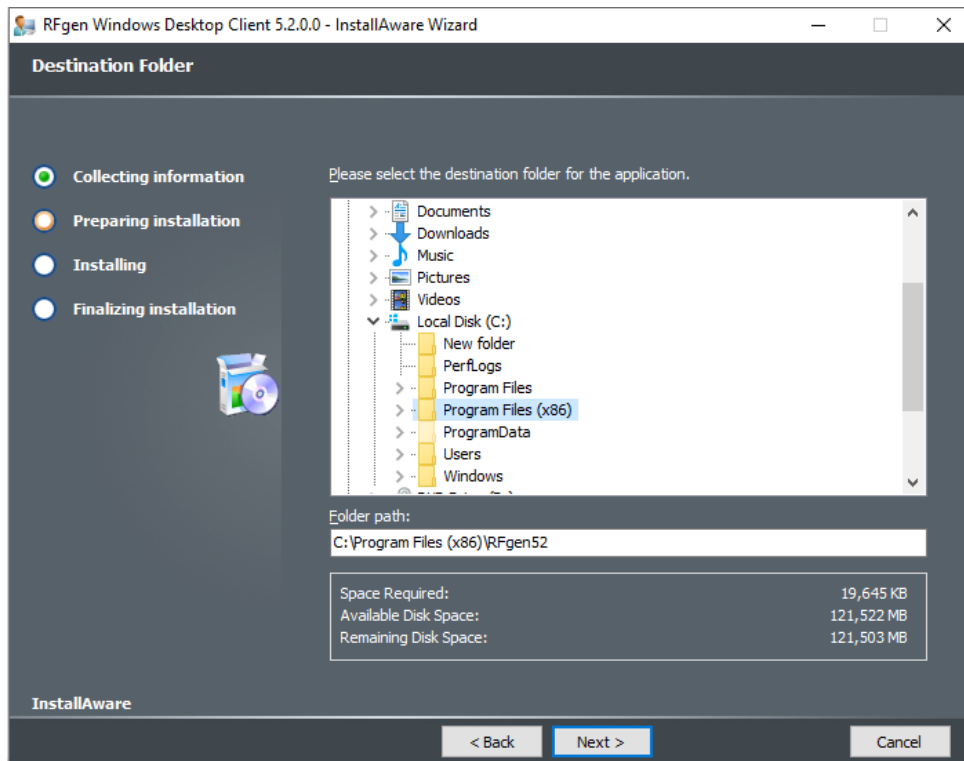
RFgen Windows Desktop Client 5.2.0.0 - InstallAware Wizard

Destination Folder

Collecting information
Preparing installation
Installing
Finalizing installation

Please select the destination folder for the application.

Documents
Downloads
Music
Pictures
Videos
Local Disk (C:)
New folder
PerfLogs
Program Files
Program Files (x86)
ProgramData
Users
Windows
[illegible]

Folder path:
C:\Program Files (x86)\RFgen52

| | |
|---|---|
| Space Required: | 19,645 KB |
| Available Disk Space: | 121,522 MB |
| Remaining Disk Space: | 121,503 MB |

InstallAware

< Back
Next >
Cancel